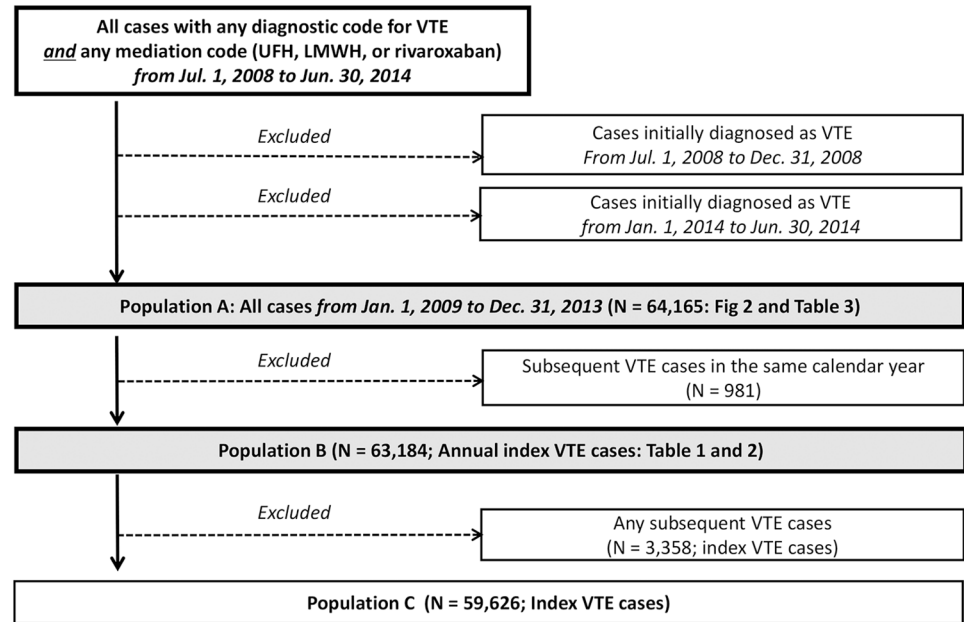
All cases with any diagnostic code for VTE *and* any mediation code (UFH, LMWH, or rivaroxaban) *from Jul. 1, 2008 to Jun. 30, 2014*

*Excluded*

Cases initially diagnosed as VTE *From Jul. 1, 2008 to Dec. 31, 2008*

*Excluded*

Cases initially diagnosed as VTE *from Jan. 1, 2014 to Jun. 30, 2014*

Population A: All cases *from Jan. 1, 2009 to Dec. 31, 2013* (N = 64,165: Fig 2 and Table 3)

*Excluded*

Subsequent VTE cases in the same calendar year (N = 981)

Population B (N = 63,184; Annual index VTE cases: Table 1 and 2)

*Excluded*

Any subsequent VTE cases (N = 3,358; index VTE cases)

Population C (N = 59,626; Index VTE cases)